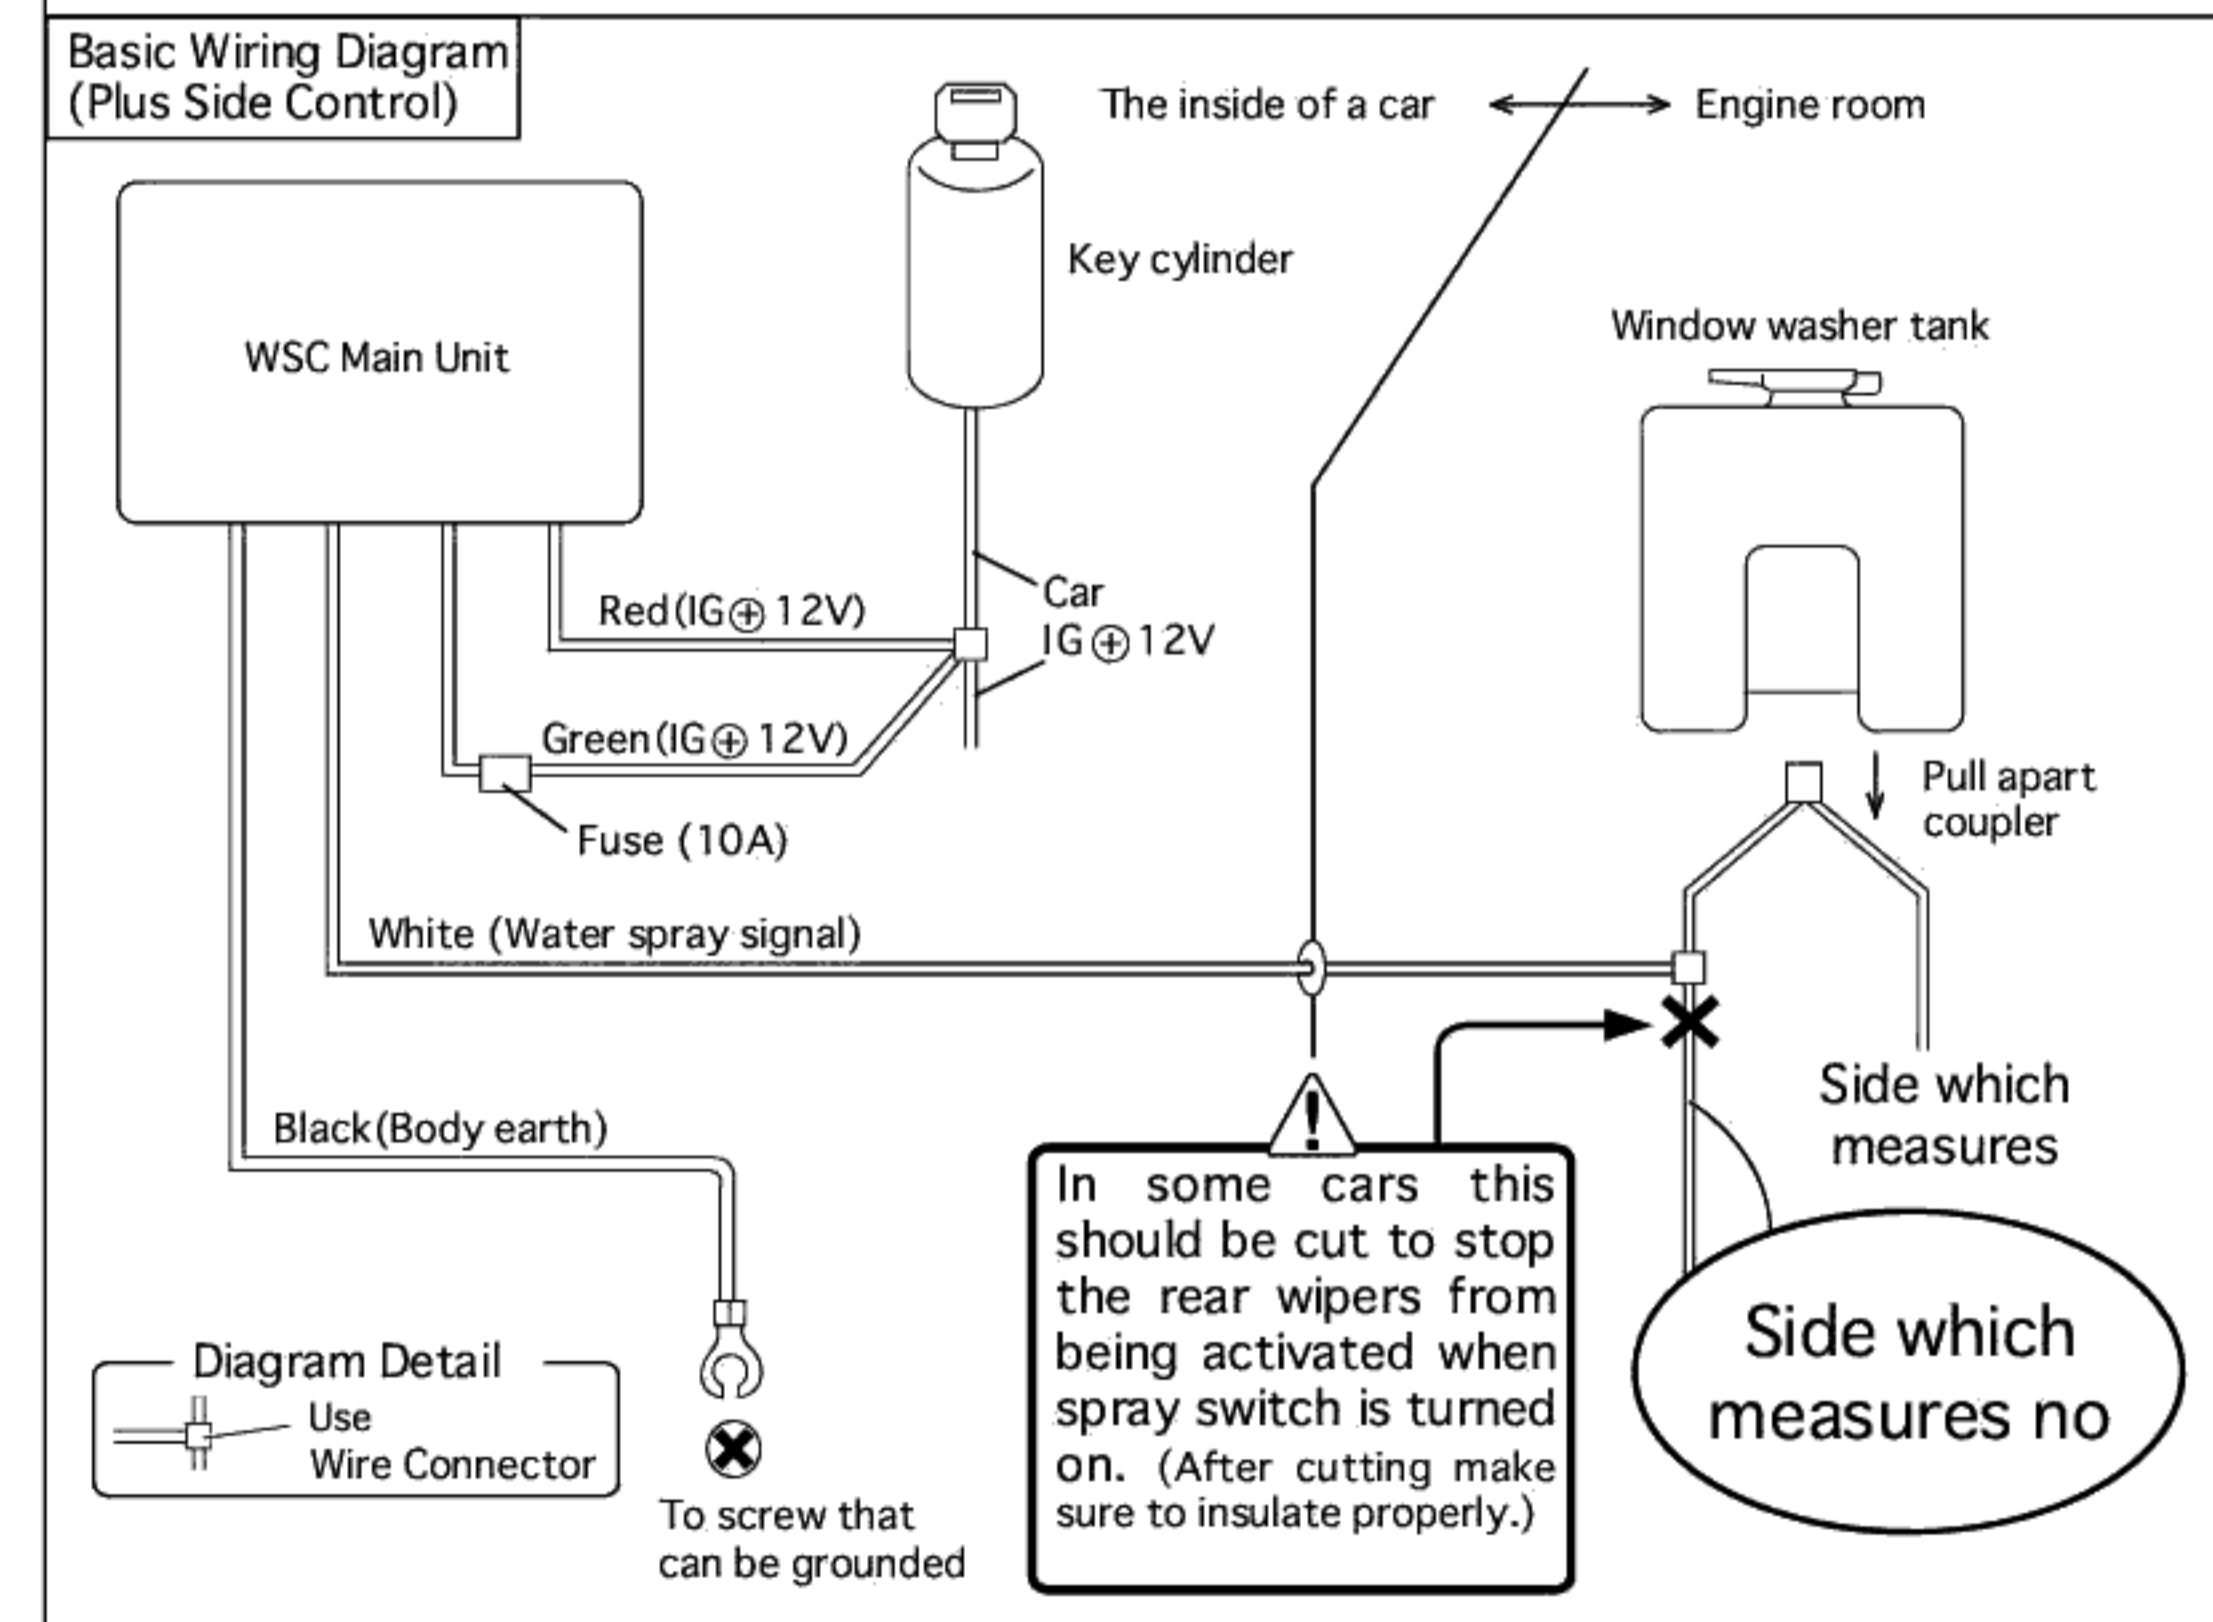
Basic Wiring Diagram (Plus Side Control)

The inside of a car ⟷ Engine room

Key cylinder

WSC Main Unit

Window washer tank

Red(IG⊕12V)

Car IG⊕12V

Green(IG⊕12V)

Fuse (10A)

Pull apart coupler

White (Water spray signal)

Side which measures

Black(Body earth)

In some cars this should be cut to stop the rear wipers from being activated when spray switch is turned on. (After cutting make sure to insulate properly.)

Side which measures no

Diagram Detail

Use Wire Connector

To screw that can be grounded